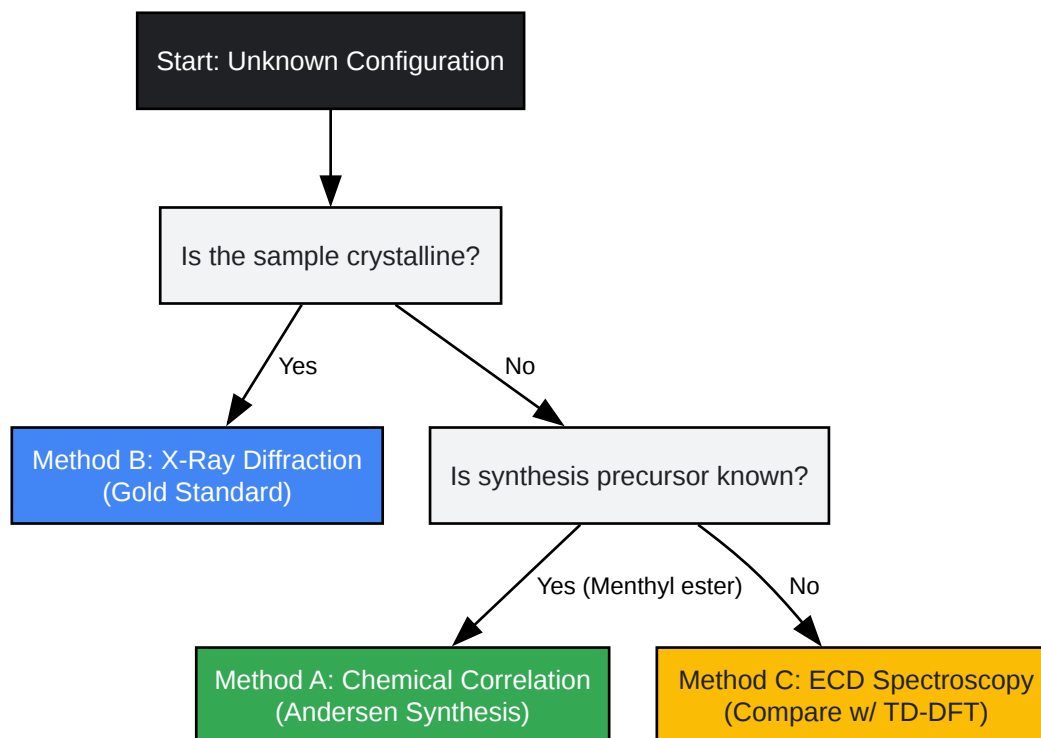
Start: Unknown Configuration

Is the sample crystalline?

Yes

No

Method B: X-Ray Diffraction (Gold Standard)

Is synthesis precursor known?

Yes (Menthyl ester)

No

Method A: Chemical Correlation (Andersen Synthesis)

Method C: ECD Spectroscopy (Compare w/ TD-DFT)